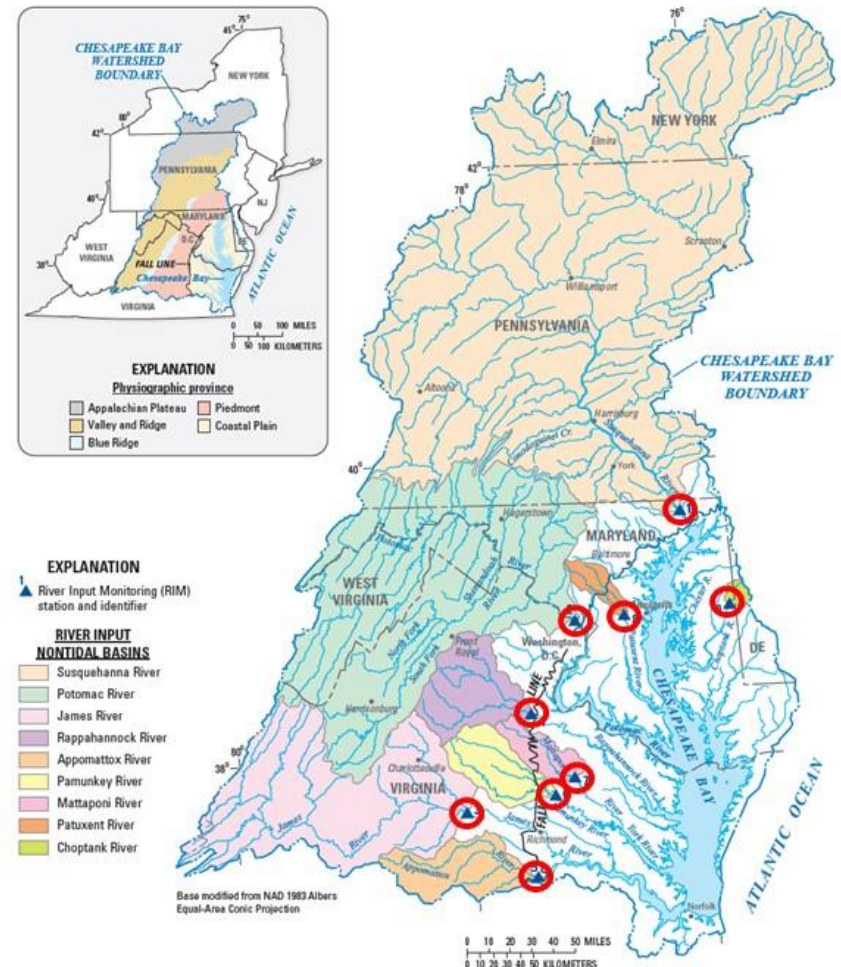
45°
75°
CHESAPEAKE BAY WATERSHED BOUNDARY
NEW YORK
42°
80°
PENNSYLVANIA
40°
NJ
MARYLAND
D.C.
DE
WEST VIRGINIA
38°
FALL LINE
Chesapeake Bay
ATLANTIC OCEAN
VIRGINIA
0 50 100 MILES
0 50 100 KILOMETERS

EXPLANATION
Physiographic province
Appalachian Plateau
Piedmont
Valley and Ridge
Coastal Plain
Blue Ridge

76°
NEW YORK
Elmira
42°
78°
Scranton
Williamsport
PENNSYLVANIA
CHESAPEAKE BAY WATERSHED BOUNDARY
Altoona
Harrisburg
Conodoguinet Cr.
Susquehanna River
York
40°
Hagerstown
MARYLAND
Baltimore
Annapolis
WEST VIRGINIA
Potomac
Shenandoah River
North Fork
South Fork
Front Royal
Washington, D.C.
FALL LINE
Patuxent River
Choptank R.
DE
Harrisonburg
80°
38°
Charlottesville
VIRGINIA
James River
Appomattox
Richmond
Pamunkey River
Mattaponi
Rappahannock River
Potomac River
York River
CHESAPEAKE BAY
ATLANTIC OCEAN
Norfolk

EXPLANATION
1
River Input Monitoring (RIM) station and identifier
RIVER INPUT NONTIDAL BASINS
Susquehanna River
Potomac River
James River
Rappahannock River
Appomattox River
Pamunkey River
Mattaponi River
Patuxent River
Choptank River

Base modified from NAD 1983 Albers Equal-Area Conic Projection
0 10 20 30 40 50 MILES
0 10 20 30 40 50 KILOMETERS